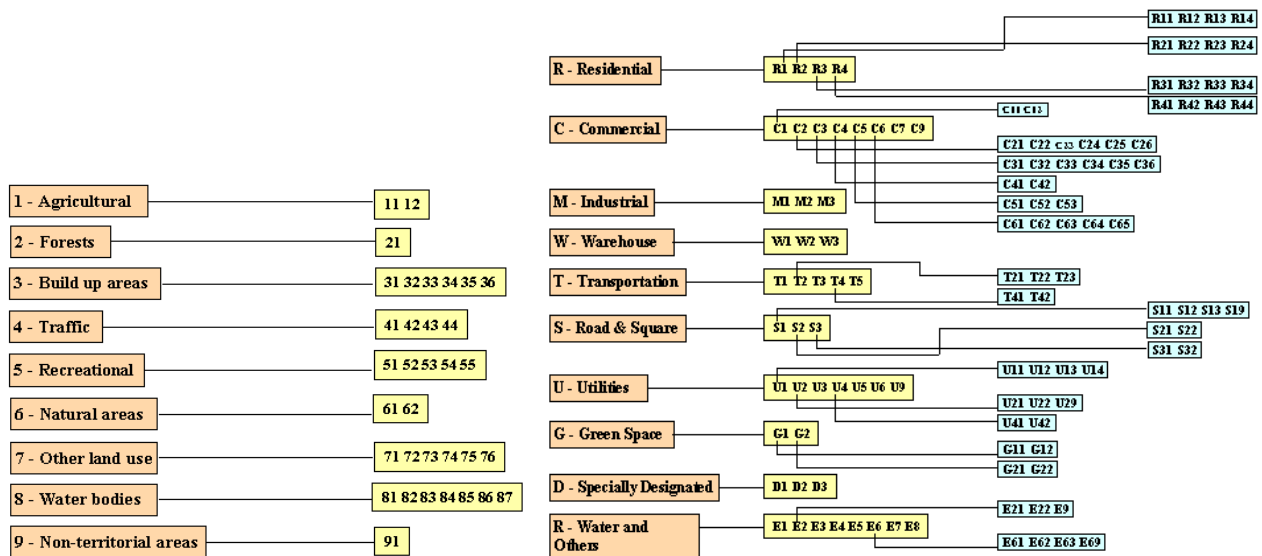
1 - Agricultural
11 12
2 - Forests
21
3 - Build up areas
31 32 33 34 35 36
4 - Traffic
41 42 43 44
5 - Recreational
51 52 53 54 55
6 - Natural areas
61 62
7 - Other land use
71 72 73 74 75 76
8 - Water bodies
81 82 83 84 85 86 87
9 - Non-territorial areas
91

R - Residential
R1 R2 R3 R4
R11 R12 R13 R14
R21 R22 R23 R24
R31 R32 R33 R34
R41 R42 R43 R44
C - Commercial
C1 C2 C3 C4 C5 C6 C7 C9
C11 C13
C21 C22 C23 C24 C25 C26
C31 C32 C33 C34 C35 C36
C41 C42
C51 C52 C53
C61 C62 C63 C64 C65
M - Industrial
M1 M2 M3
W - Warehouse
W1 W2 W3
T - Transportation
T1 T2 T3 T4 T5
T21 T22 T23
T41 T42
S - Road & Square
S1 S2 S3
S11 S12 S13 S19
S21 S22
S31 S32
U - Utilities
U1 U2 U3 U4 U5 U6 U9
U11 U12 U13 U14
U21 U22 U29
U41 U42
G - Green Space
G1 G2
G11 G12
G21 G22
D - Specially Designated
D1 D2 D3
R - Water and Others
E1 E2 E3 E4 E5 E6 E7 E8
E21 E22 E9
E61 E62 E63 E69